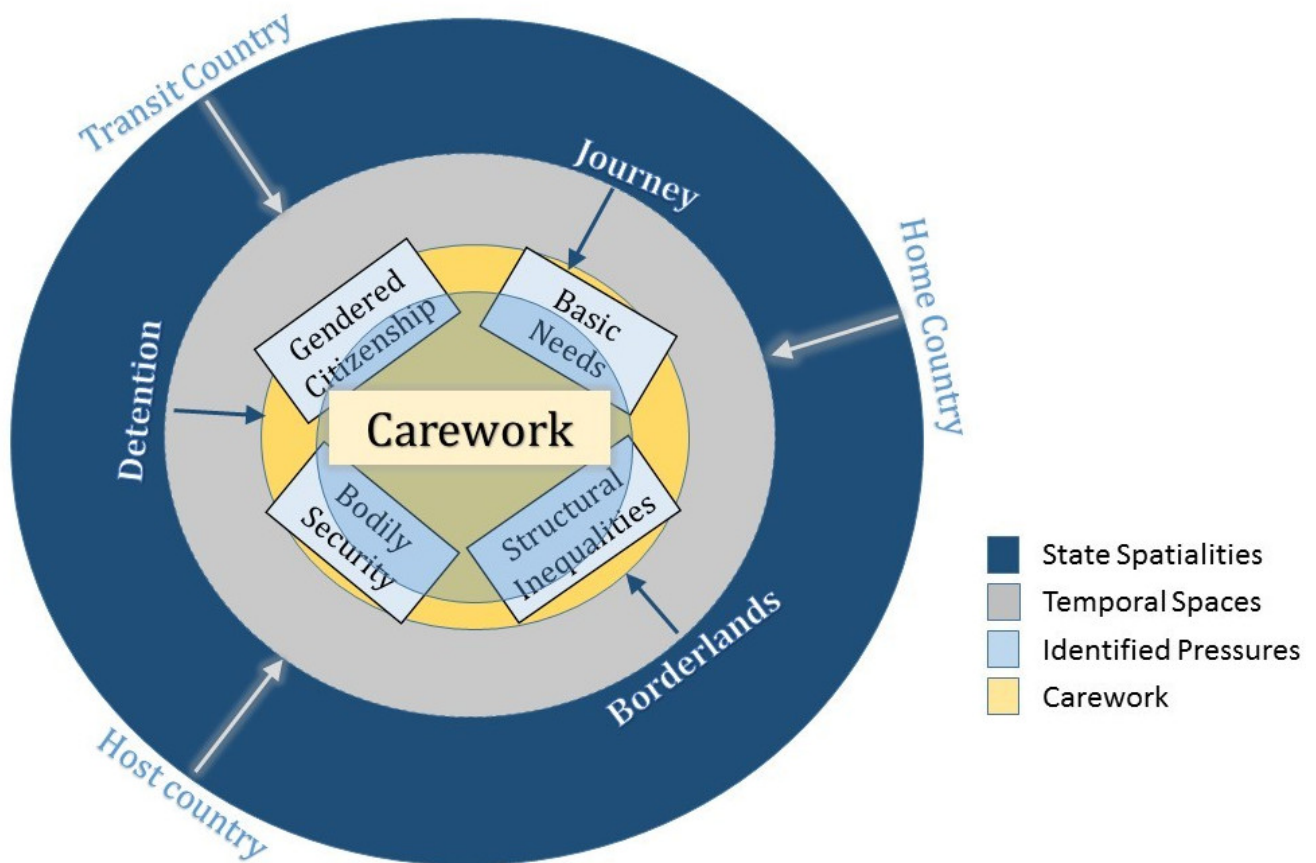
Transit Country

Journey

Home Country

Detention

Gendered Citizenship

Basic Needs

Carework

Bodily Security

Structural Inequalities

Borderlands

Host country

State Spatialities
Temporal Spaces
Identified Pressures
Carework